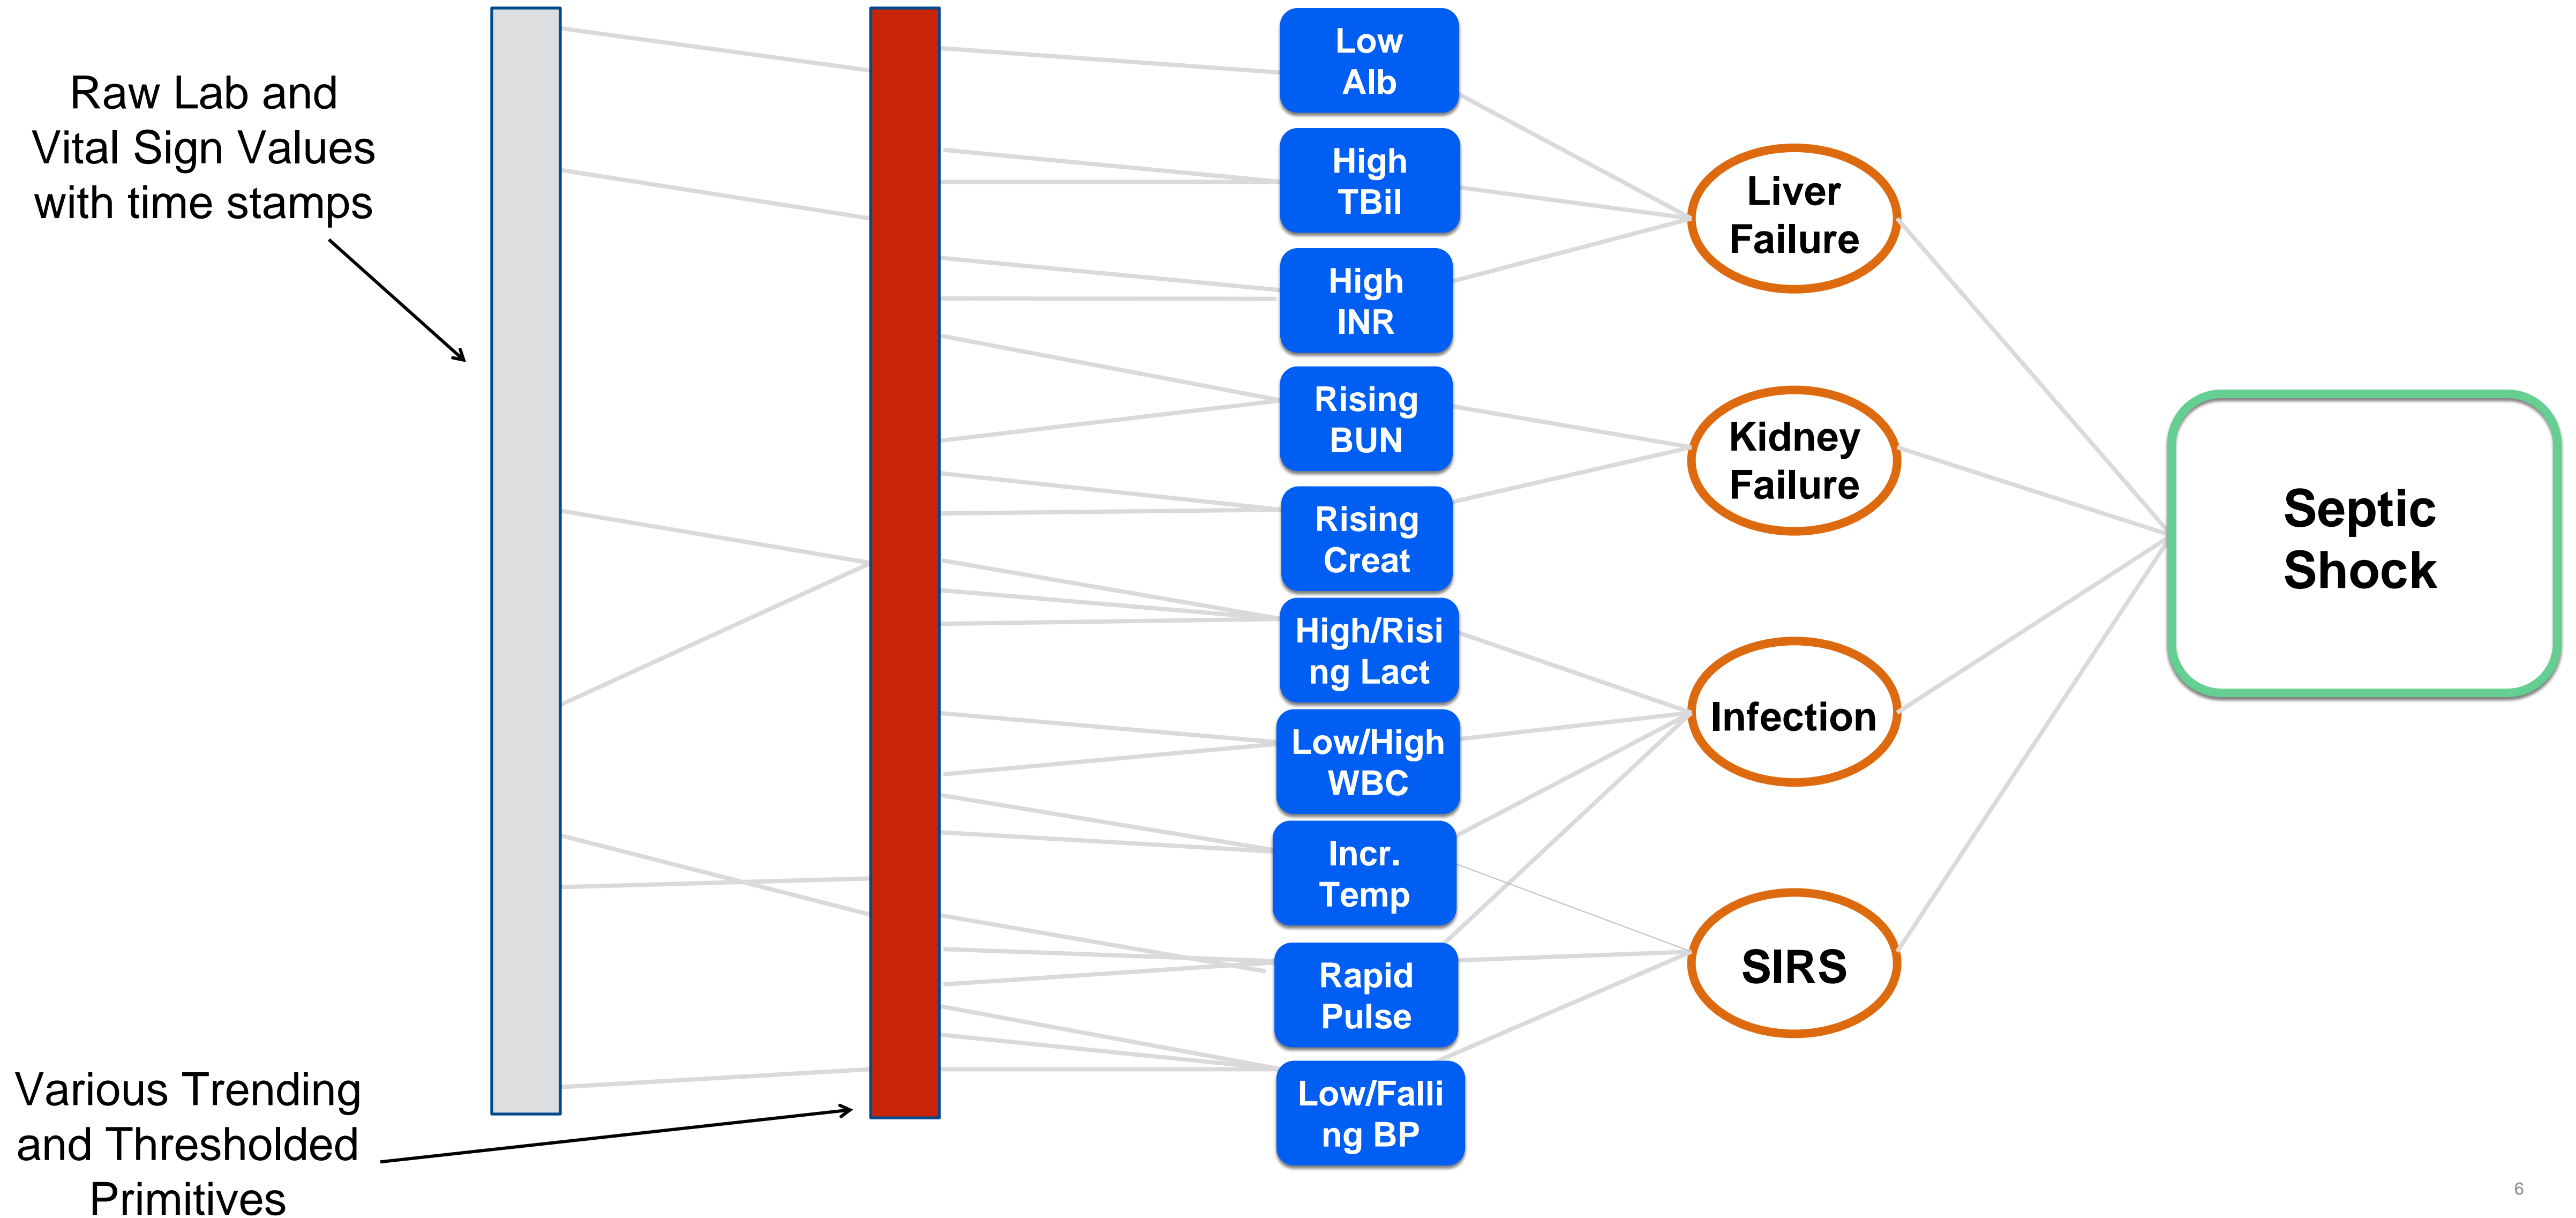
Raw Lab and Vital Sign Values with time stamps

Various Trending and Thresholded Primitives

Low Alb

High TBil

High INR

Rising BUN

Rising Creat

High/Risi ng Lact

Low/High WBC

Incr. Temp

Rapid Pulse

Low/Falli ng BP

Liver Failure

Kidney Failure

Infection

SIRS

Septic Shock

6